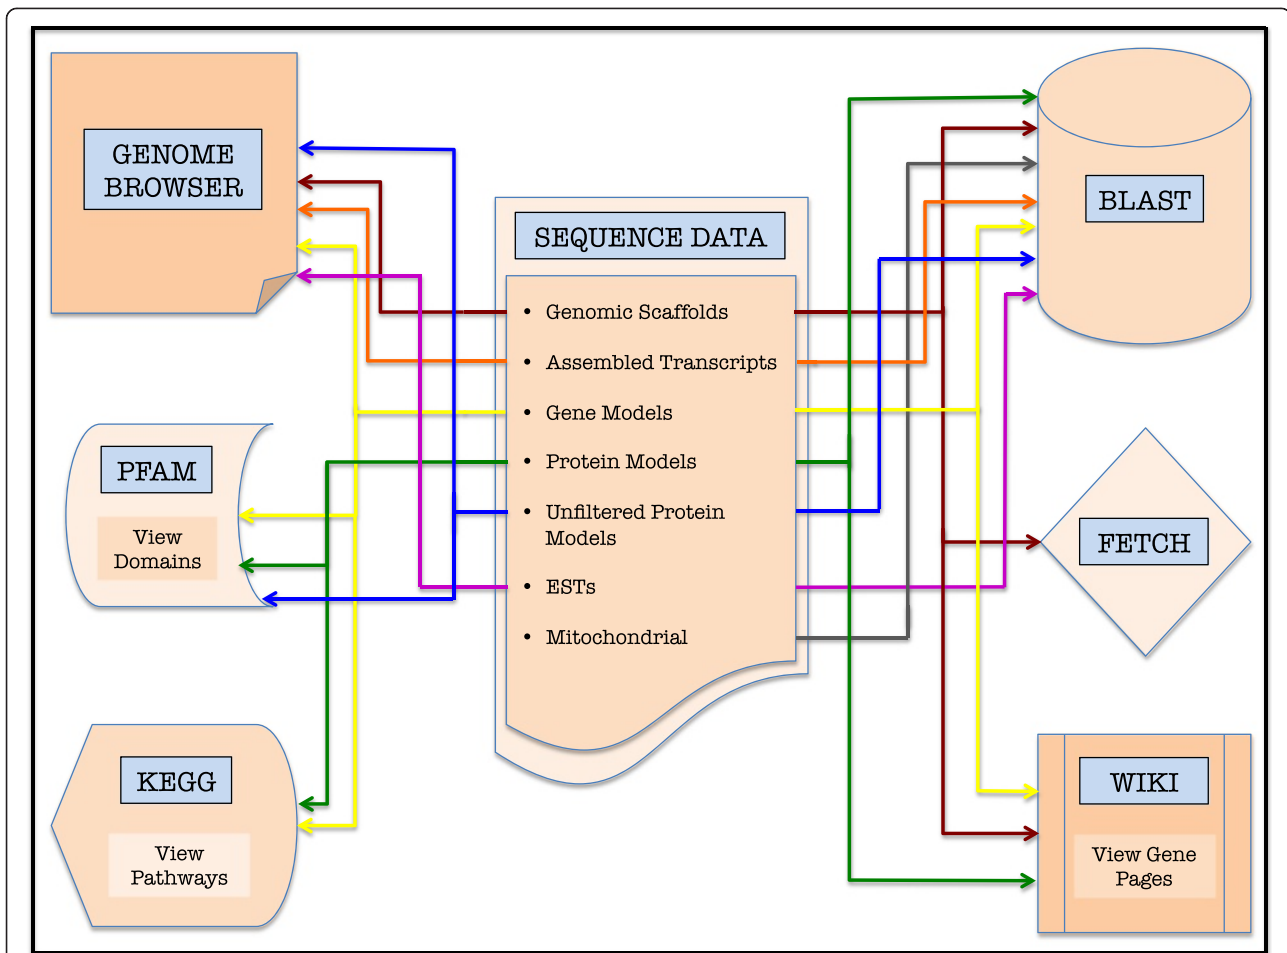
GENOME BROWSER

SEQUENCE DATA

- Genomic Scaffolds
- Assembled Transcripts
- Gene Models
- Protein Models
- Unfiltered Protein Models
- ESTs
- Mitochondrial

BLAST

PFAM

View Domains

FETCH

KEGG

View Pathways

WIKI

View Gene Pages